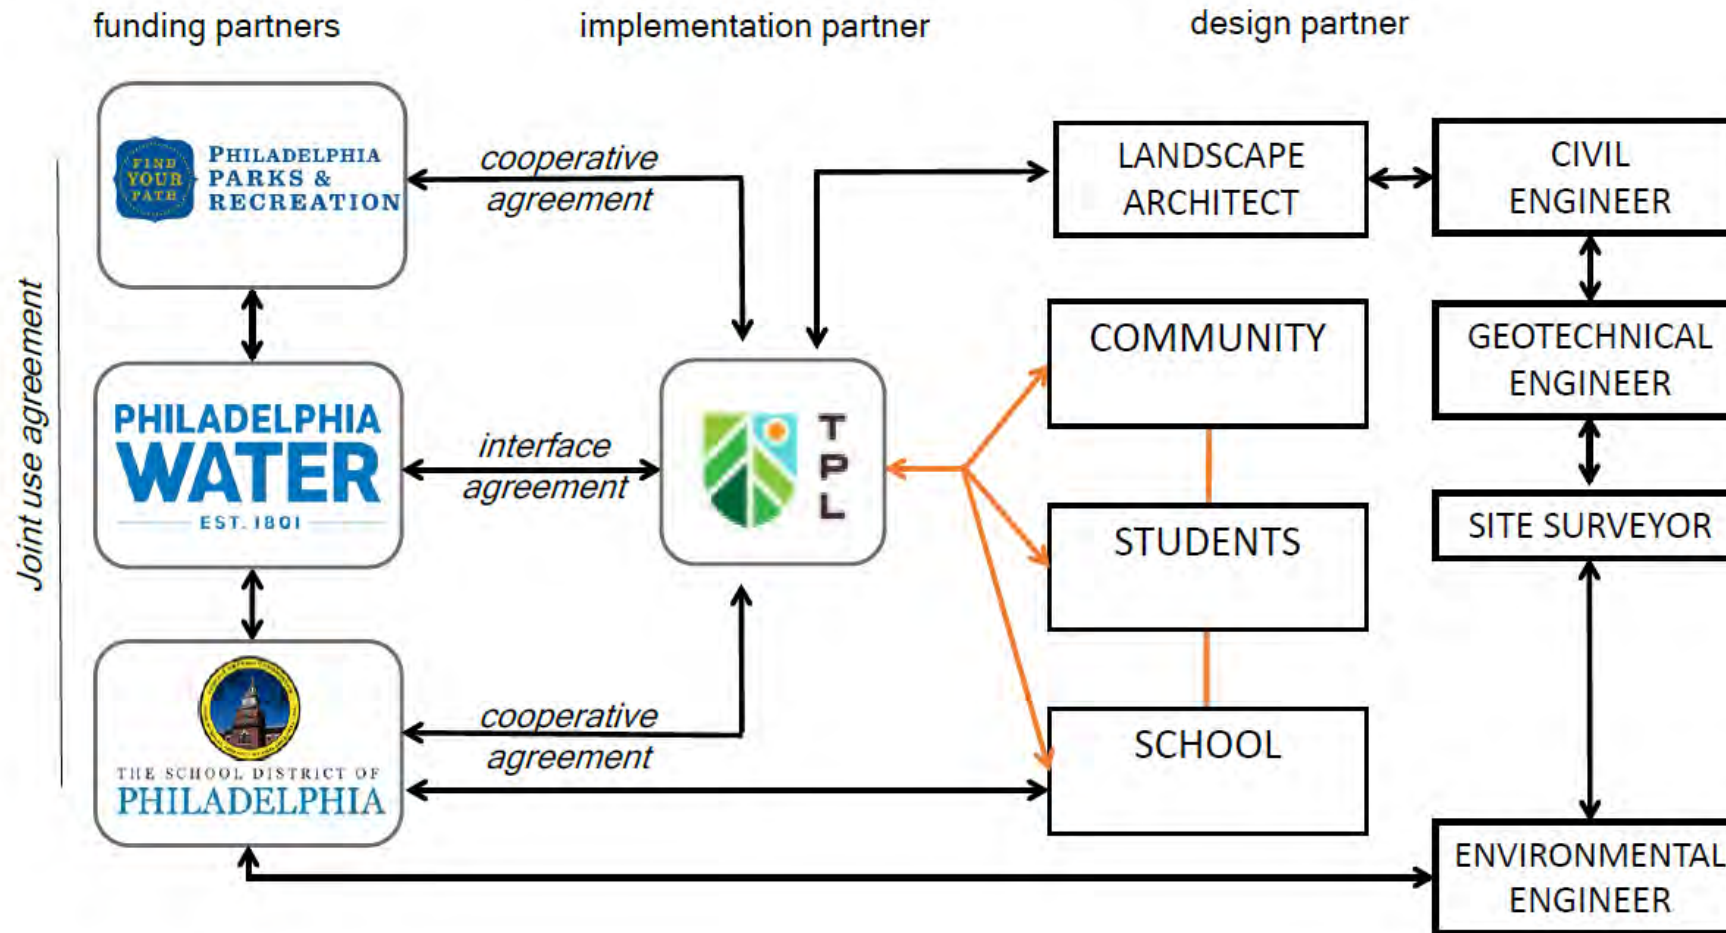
funding partners

implementation partner

design partner

Joint use agreement

FIND YOUR PATH

PHILADELPHIA PARKS & RECREATION

cooperative agreement

LANDSCAPE ARCHITECT

CIVIL ENGINEER

COMMUNITY

GEOTECHNICAL ENGINEER

PHILADELPHIA WATER

EST. 1801

interface agreement

TPL

STUDENTS

SITE SURVEYOR

THE SCHOOL DISTRICT OF PHILADELPHIA

cooperative agreement

SCHOOL

ENVIRONMENTAL ENGINEER